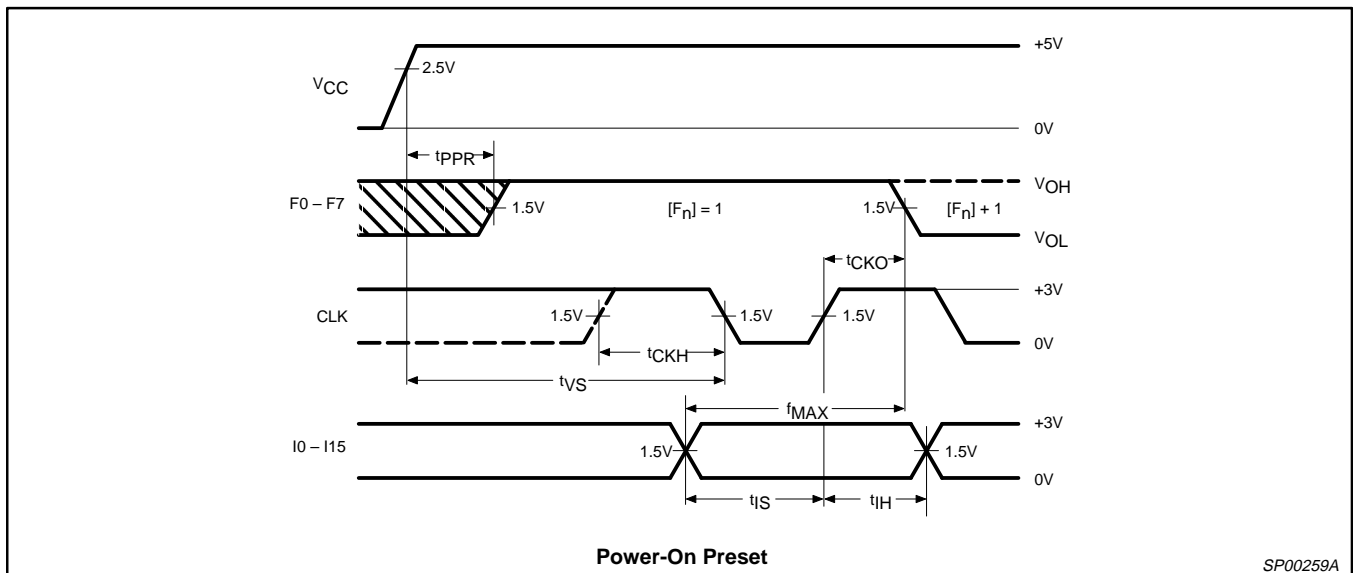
$V_{CC}$

2.5V

+5V

0V

$t_{PPR}$

F0 – F7

1.5V

$[F_n] = 1$

1.5V

$[F_n] + 1$

$V_{OH}$

$V_{OL}$

$t_{CKO}$

CLK

1.5V

1.5V

1.5V

+3V

0V

$t_{CKH}$

$t_{VS}$

$f_{MAX}$

I0 – I15

1.5V

1.5V

+3V

0V

$t_{IS}$

$t_{IH}$

Power-On Preset

SP00259A